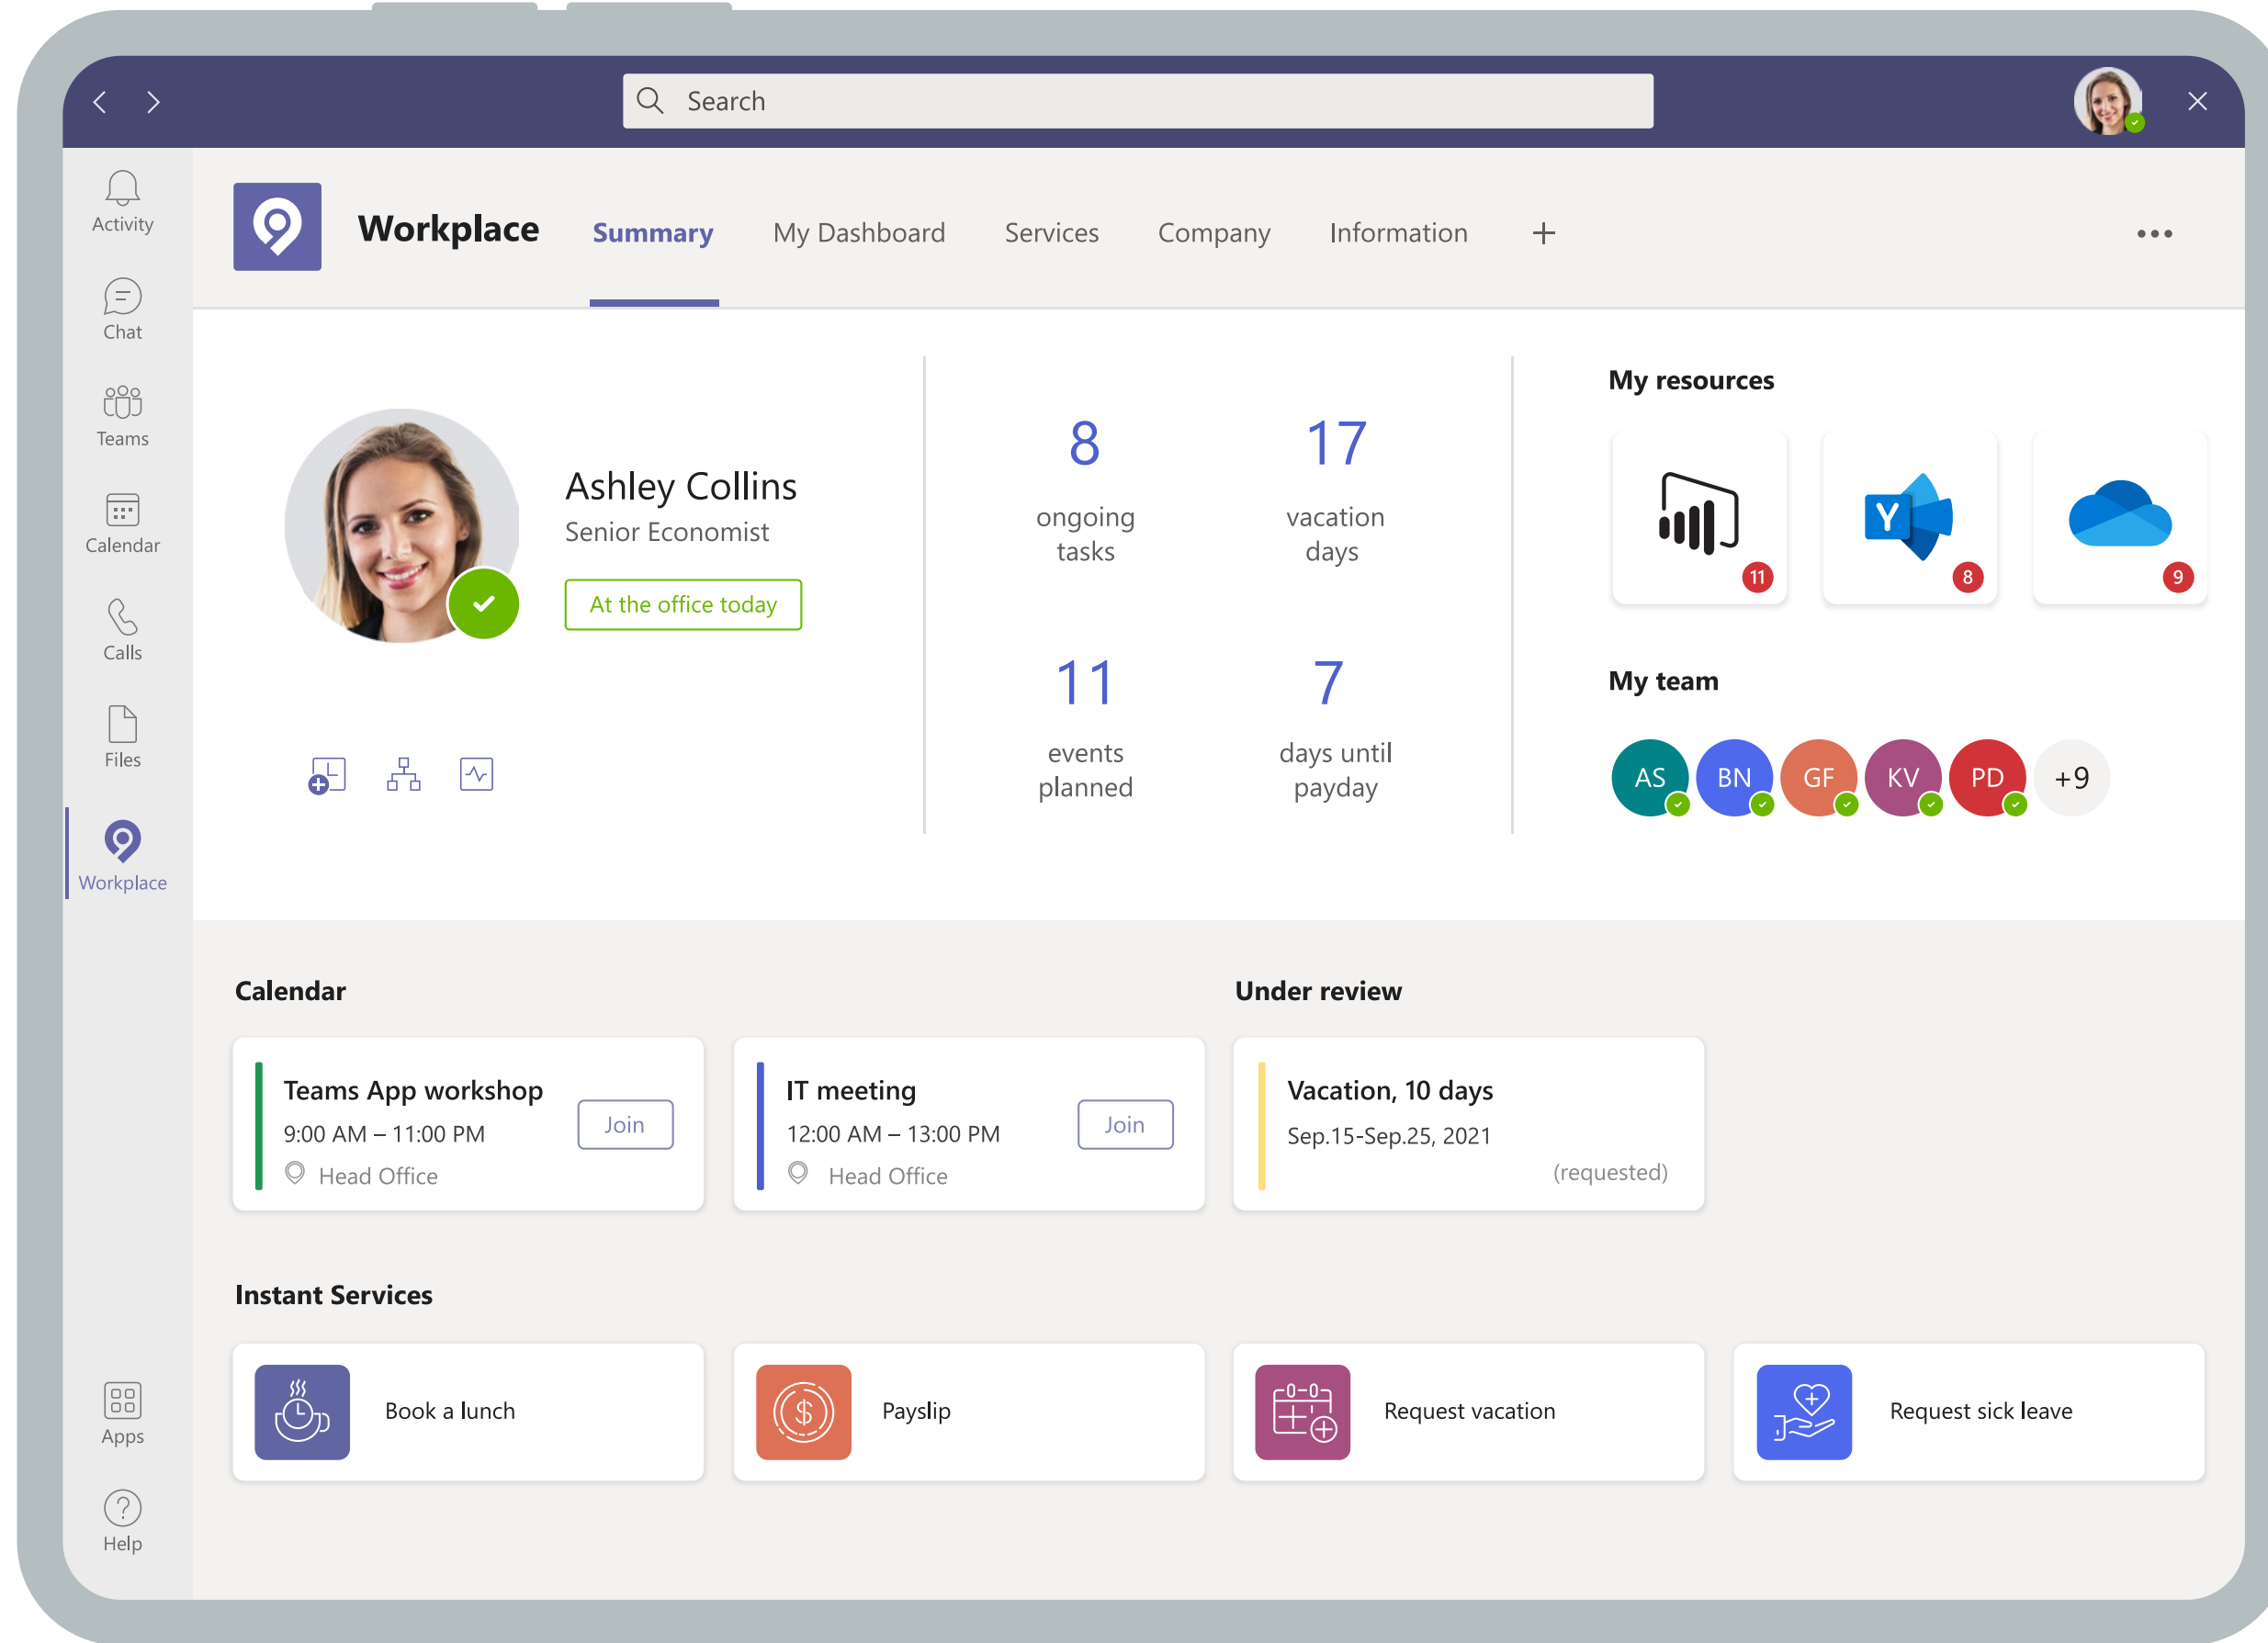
Search

Activity
Chat
Teams
Calendar
Calls
Files
Workplace
Apps
Help

Workplace Summary My Dashboard Services Company Information +

Ashley Collins
Senior Economist
At the office today

8
ongoing tasks

17
vacation days

11
events planned

7
days until payday

My resources

11
Y
8
9

My team

AS BN GF KV PD +9

Calendar

Teams App workshop
9:00 AM – 11:00 PM
Head Office
Join

IT meeting
12:00 AM – 13:00 PM
Head Office
Join

Under review

Vacation, 10 days
Sep.15-Sep.25, 2021
(requested)

Instant Services

Book a lunch

Payslip

Request vacation

Request sick leave